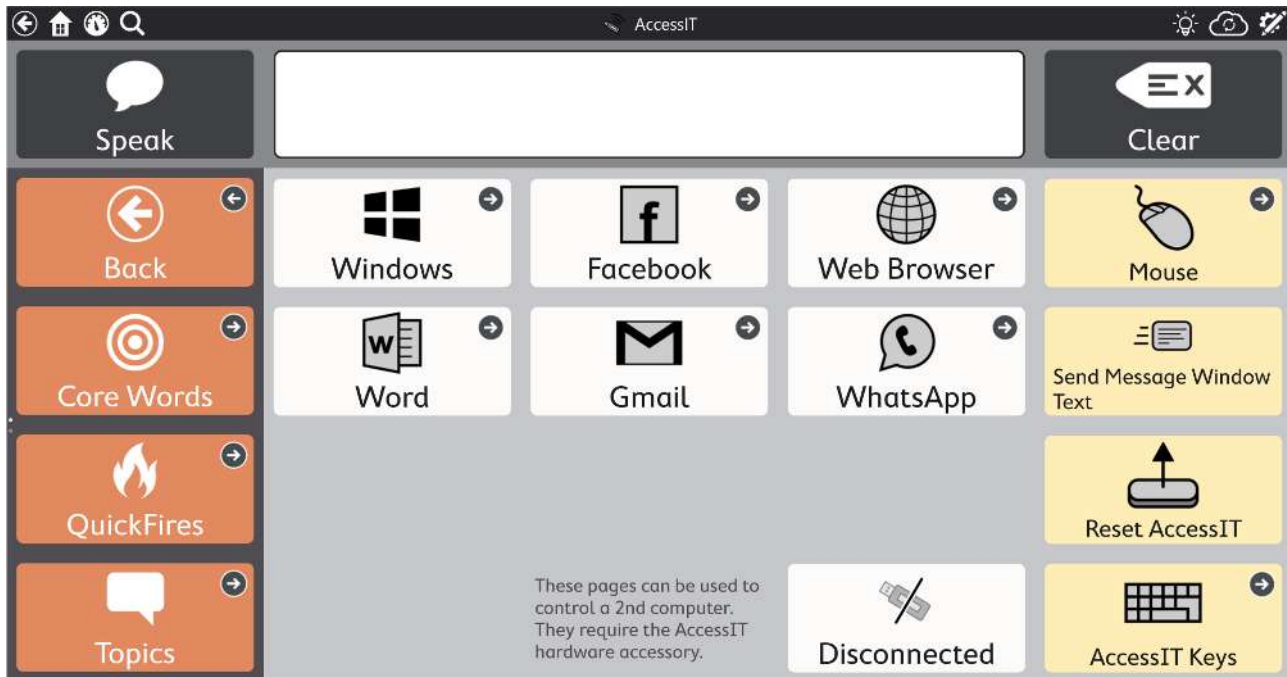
AccessIT

Speak

Clear

Back

Windows

Facebook

Web Browser

Mouse

Core Words

Word

Gmail

WhatsApp

Send Message Window Text

QuickFires

Reset AccessIT

Topics

These pages can be used to control a 2nd computer. They require the AccessIT hardware accessory.

Disconnected

AccessIT Keys